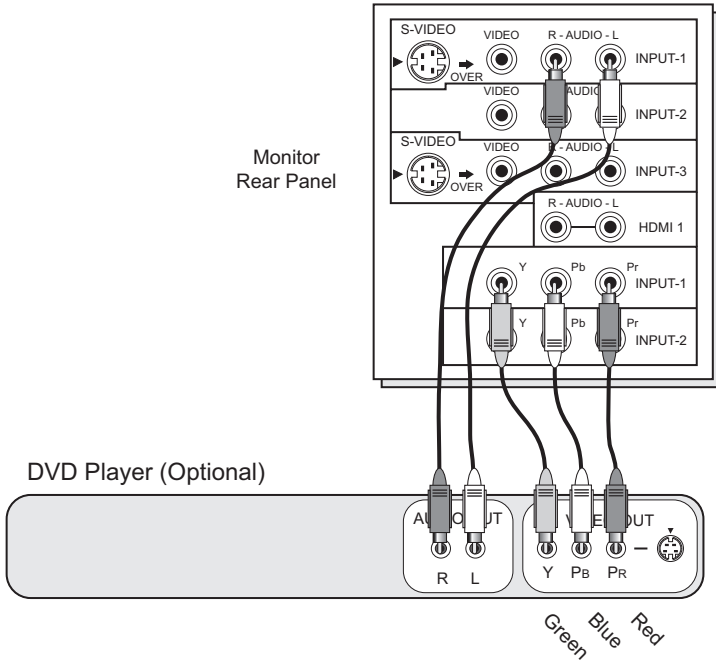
S-VIDEO
OVER
VIDEO
R - AUDIO - L
INPUT-1
VIDEO
AUDIO
INPUT-2
S-VIDEO
OVER
VIDEO
R - AUDIO - L
INPUT-3
R - AUDIO - L
HDMI 1
Y
Pb
Pr
INPUT-1
Y
Pb
Pr
INPUT-2

Monitor
Rear Panel

DVD Player (Optional)

AU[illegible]O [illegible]UT
R L
V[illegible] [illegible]OUT
Y $P_B$ $P_R$

Green
Blue
Red